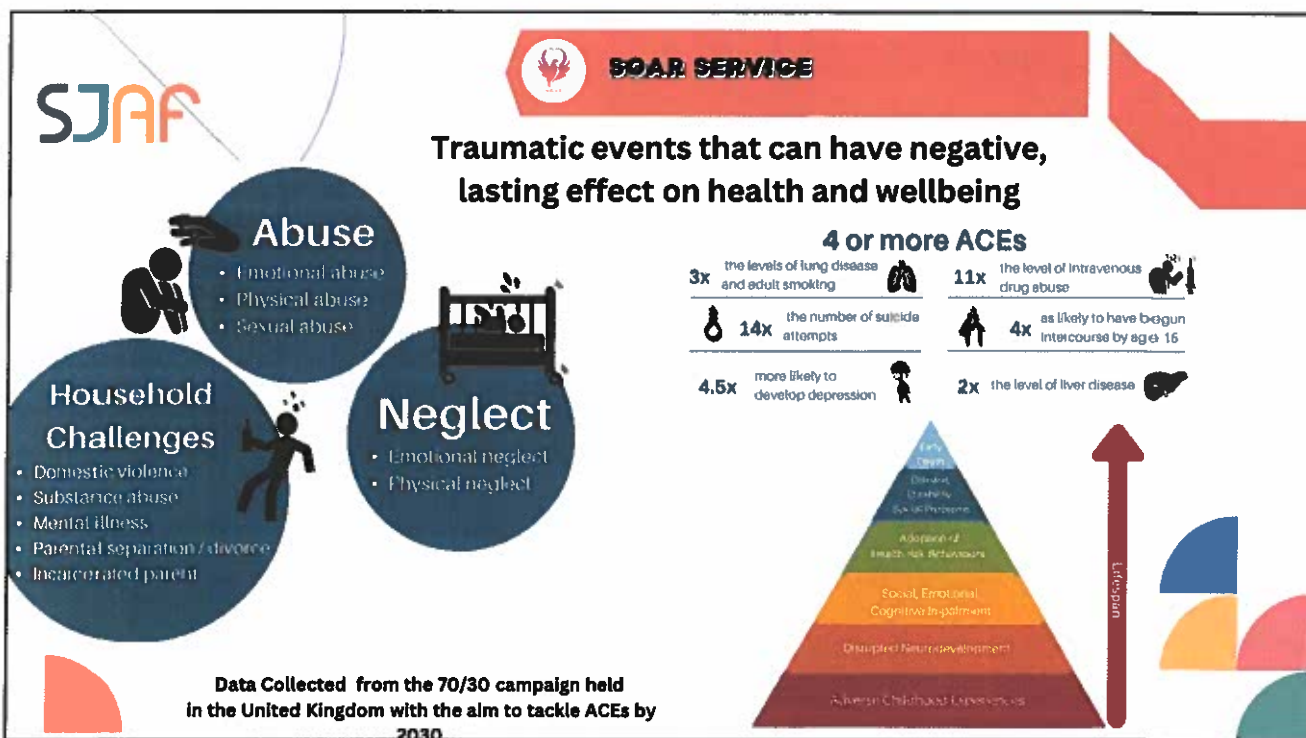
SJAF

SOAR SERVICE

Traumatic events that can have negative, lasting effect on health and wellbeing

Abuse
• Emotional abuse
• Physical abuse
• Sexual abuse

Household Challenges
• Domestic violence
• Substance abuse
• Mental illness
• Parental separation / divorce
• Incarcerated parent

Neglect
• Emotional neglect
• Physical neglect

4 or more ACEs

3x the levels of lung disease and adult smoking

11x the level of intravenous drug abuse

14x the number of suicide attempts

4x as likely to have begun intercourse by age 16

4.5x more likely to develop depression

2x the level of liver disease

Early Death
Disease, Disability, Social Problems
Adoption of Health-risk Behaviours
Social, Emotional, Cognitive Impairment
Disrupted Neurodevelopment
Adverse Childhood Experiences

Lifespan

Data Collected from the 70/30 campaign held in the United Kingdom with the aim to tackle ACEs by 2030